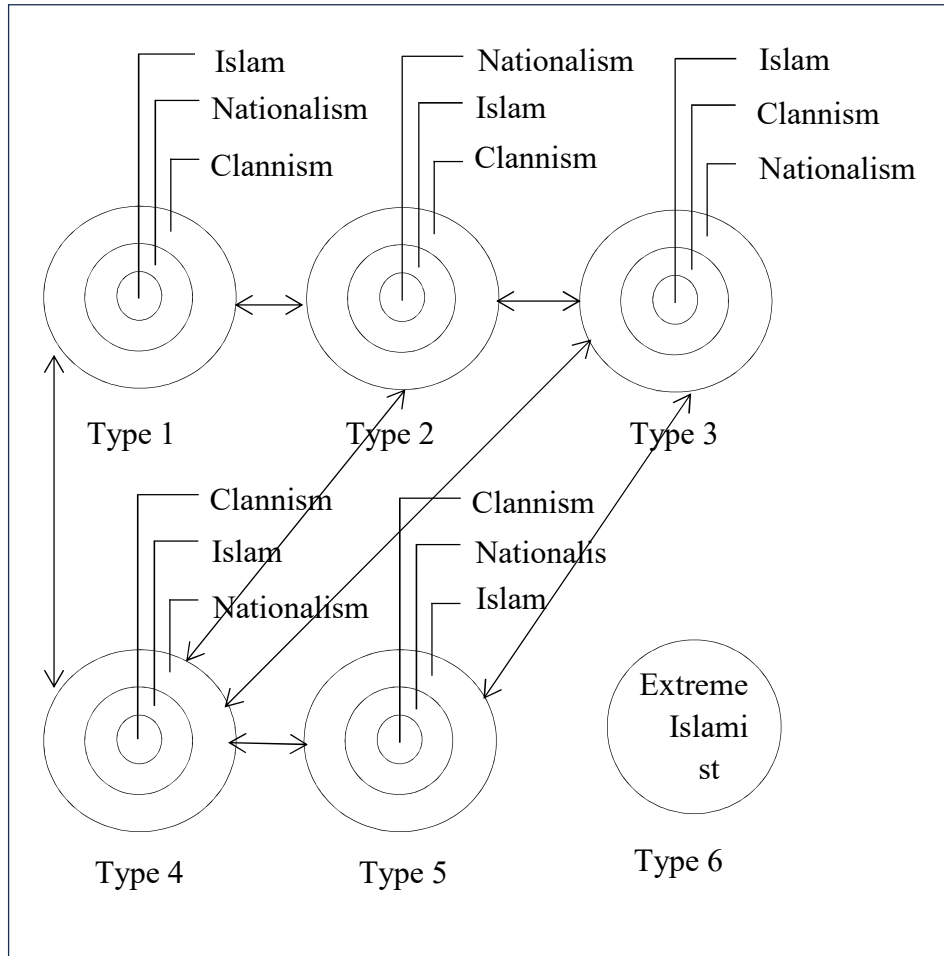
Islam
Nationalism
Clannism

Nationalism
Islam
Clannism

Islam
Clannism
Nationalism

Type 1

Type 2

Type 3

Clannism
Islam
Nationalism

Clannism
Nationalis
Islam

Extreme Islami st

Type 4

Type 5

Type 6